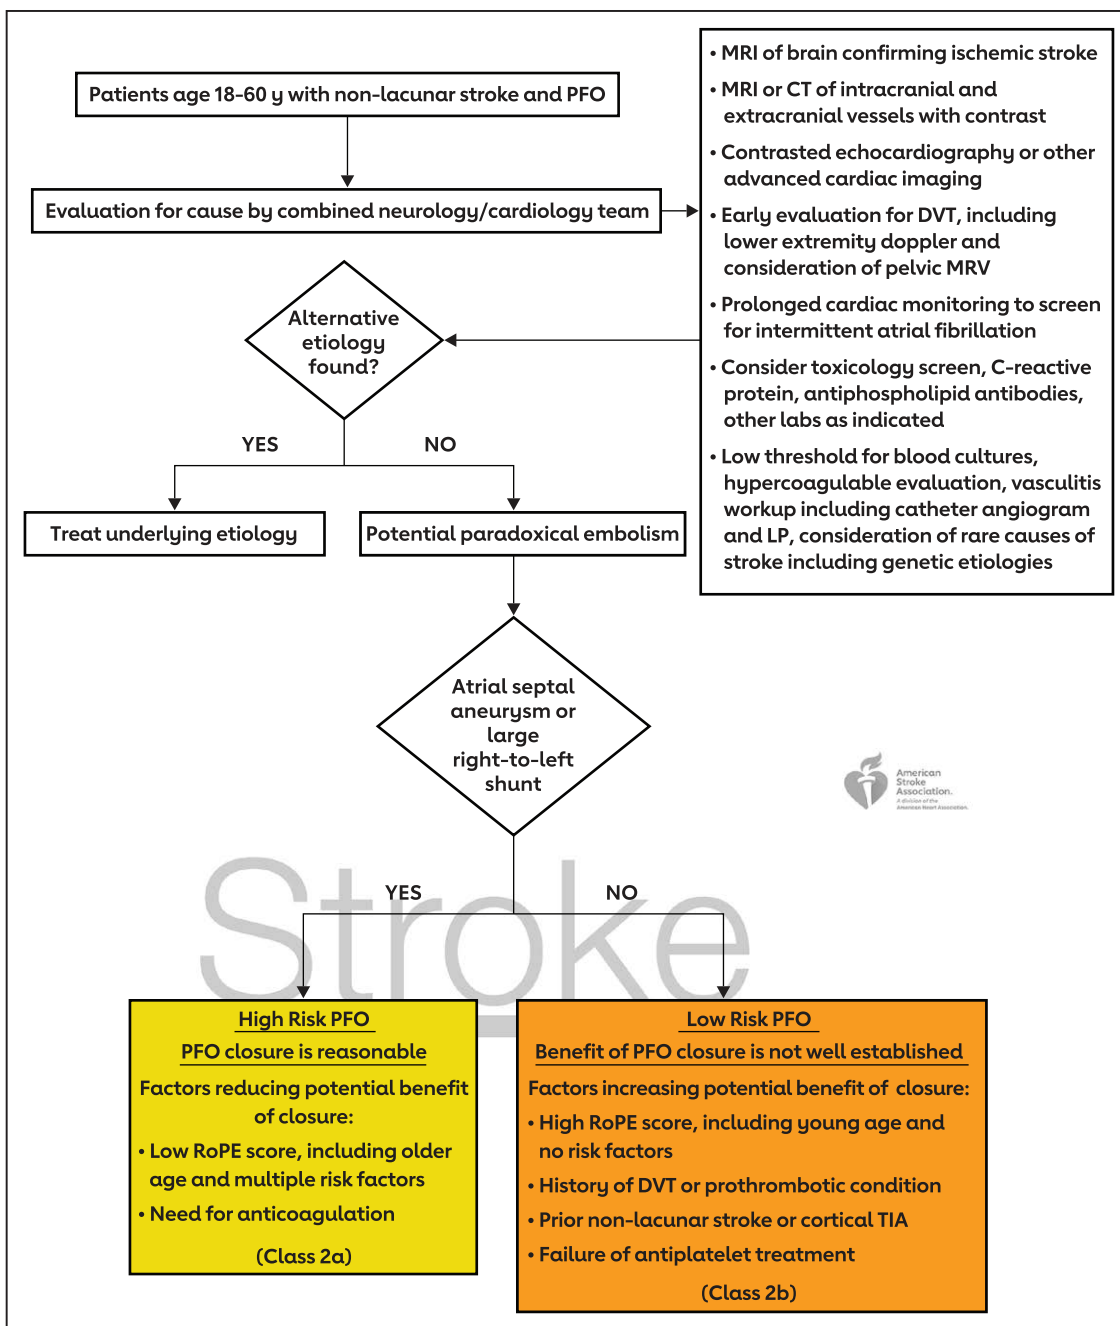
Patients age 18-60 y with non-lacunar stroke and PFO

Evaluation for cause by combined neurology/cardiology team

• MRI of brain confirming ischemic stroke
• MRI or CT of intracranial and extracranial vessels with contrast
• Contrasted echocardiography or other advanced cardiac imaging
• Early evaluation for DVT, including lower extremity doppler and consideration of pelvic MRV
• Prolonged cardiac monitoring to screen for intermittent atrial fibrillation
• Consider toxicology screen, C-reactive protein, antiphospholipid antibodies, other labs as indicated
• Low threshold for blood cultures, hypercoagulable evaluation, vasculitis workup including catheter angiogram and LP, consideration of rare causes of stroke including genetic etiologies

Alternative etiology found?

YES

NO

Treat underlying etiology

Potential paradoxical embolism

Atrial septal aneurysm or large right-to-left shunt

American Stroke Association. A division of the American Heart Association.

Stroke

YES

NO

High Risk PFO
PFO closure is reasonable
Factors reducing potential benefit of closure:
• Low RoPE score, including older age and multiple risk factors
• Need for anticoagulation
(Class 2a)

Low Risk PFO
Benefit of PFO closure is not well established
Factors increasing potential benefit of closure:
• High RoPE score, including young age and no risk factors
• History of DVT or prothrombotic condition
• Prior non-lacunar stroke or cortical TIA
• Failure of antiplatelet treatment
(Class 2b)